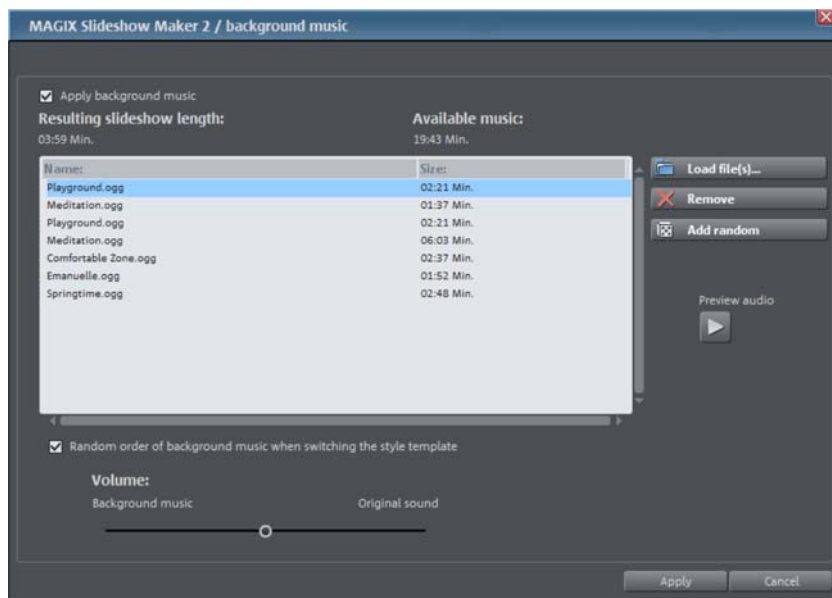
MAGIX Slideshow Maker 2 / background music

Apply background music

Resulting slideshow length:
03:59 Min.

Available music:
19:43 Min.

| Name: | Size: |
|---|---|
| Playground.ogg | 02:21 Min. |
| Meditation.ogg | 01:37 Min. |
| Playground.ogg | 02:21 Min. |
| Meditation.ogg | 06:03 Min. |
| Comfortable Zone.ogg | 02:37 Min. |
| Emanuelle.ogg | 01:52 Min. |
| Springtime.ogg | 02:48 Min. |

Load file(s)...
Remove
Add random

Preview audio

Random order of background music when switching the style template

Volume:
Background music
Original sound

Apply
Cancel